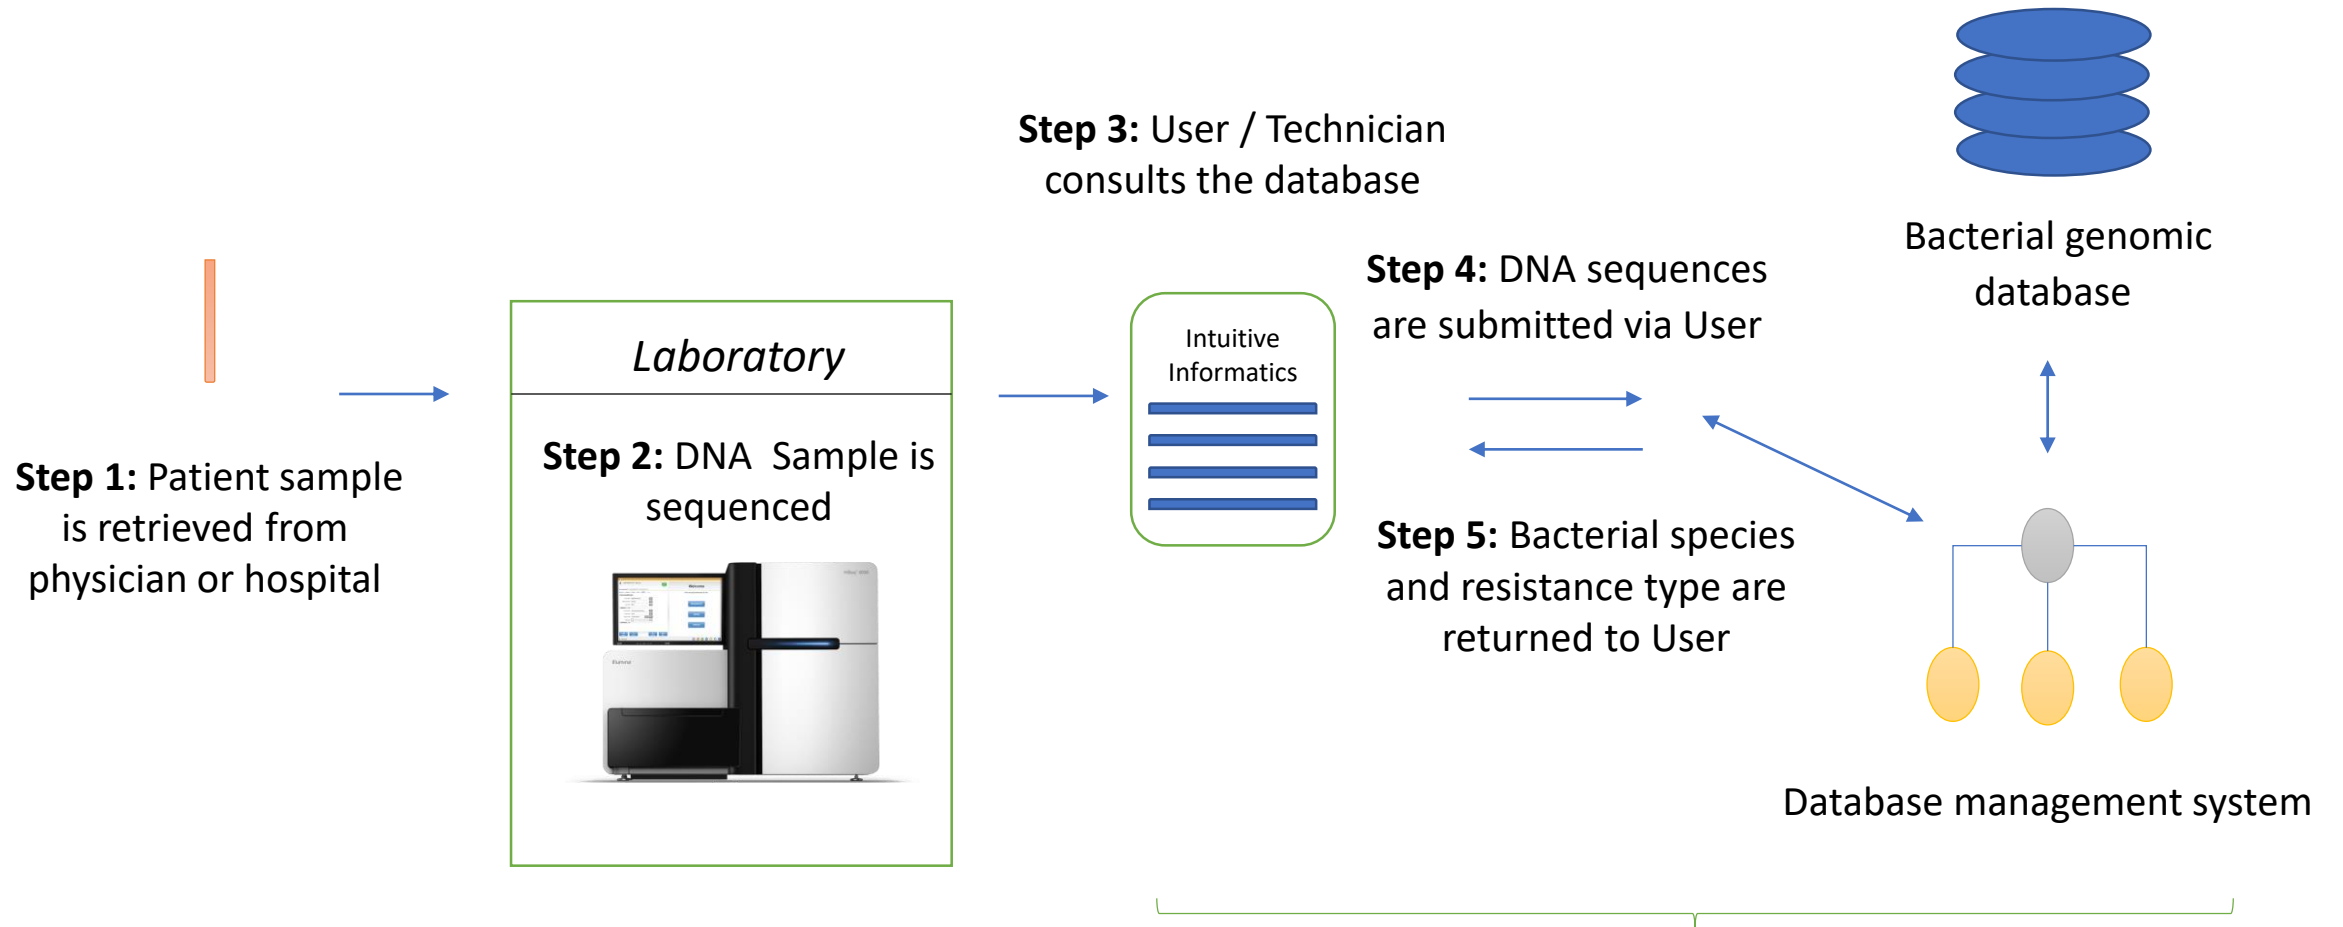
Step 3: User / Technician consults the database

Bacterial genomic database

Step 4: DNA sequences are submitted via User

Laboratory

Step 2: DNA Sample is sequenced

Intuitive Informatics

Step 1: Patient sample is retrieved from physician or hospital

Step 5: Bacterial species and resistance type are returned to User

Database management system